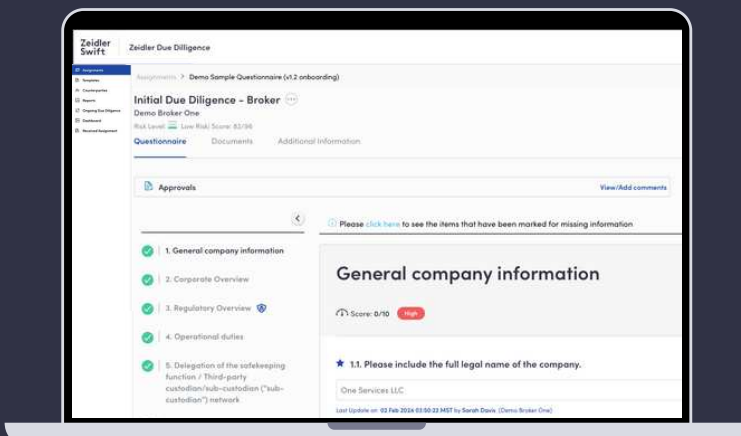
Zeidler Swift

Zeidler Due Dilligence

Assignments > Demo Sample Questionnaire (v1.2 onboarding)

Initial Due Diligence - Broker

Demo Broker One

Risk Level: Low Risk: Score: 82/96

Questionnaire

Documents

Additional Information

Approvals

View/Add comments

Please click here to see the items that have been marked for missing information

1. General company information

2. Corporate Overview

3. Regulatory Overview

4. Operational duties

5. Delegation of the safekeeping function / Third-party custodian/sub-custodian ("sub-custodian") network

General company information

Score: 0/10

High

★ 1.1. Please include the full legal name of the company.

One Services LLC

Last Update on: 02 Feb 2024 03:50:22 MST by Sarah Davis (Demo Broker One)